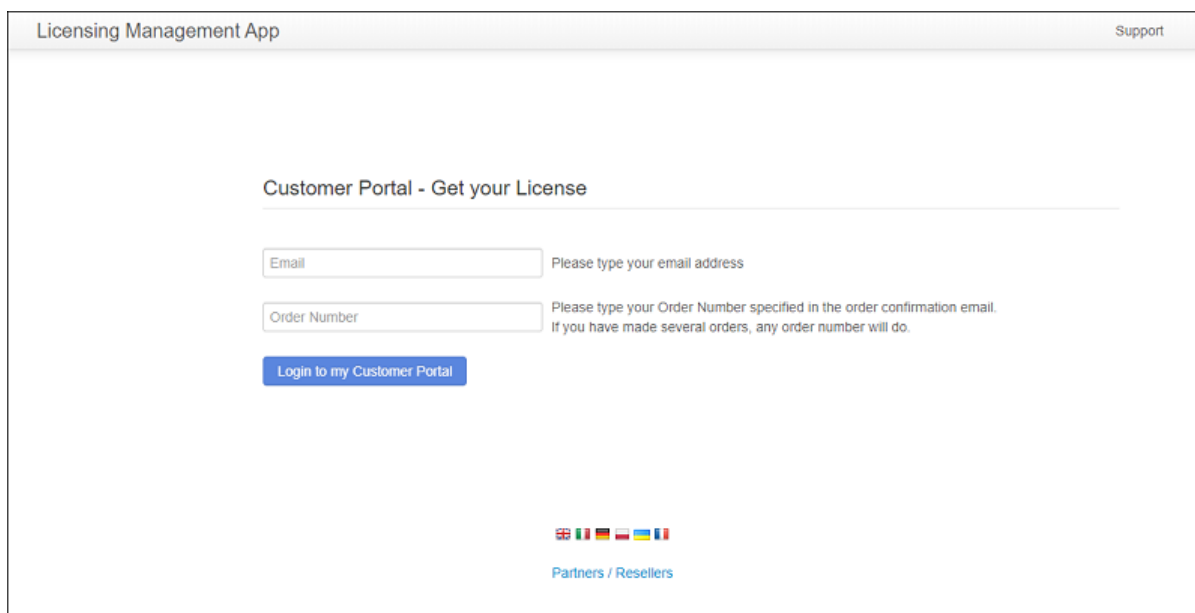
Licensing Management App

Support

Customer Portal - Get your License

Email

Please type your email address

Order Number

Please type your Order Number specified in the order confirmation email.
If you have made several orders, any order number will do.

Login to my Customer Portal

Partners / Resellers